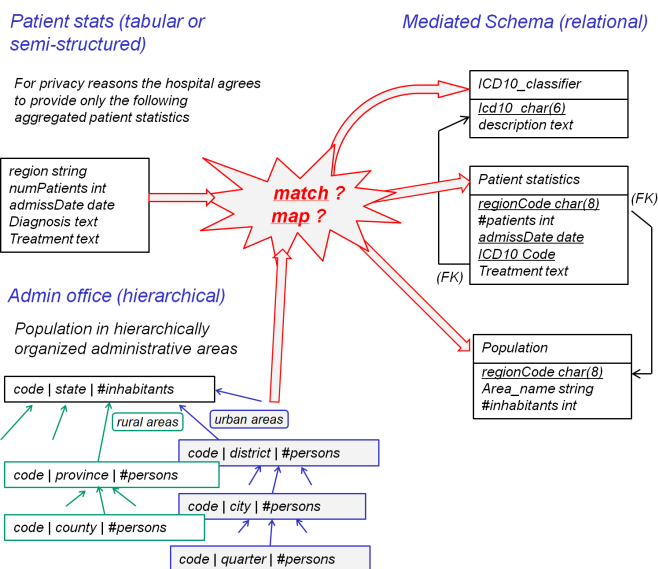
Patient stats (tabular or semi-structured)

For privacy reasons the hospital agrees to provide only the following aggregated patient statistics

region string
numPatients int
admissDate date
Diagnosis text
Treatment text

Mediated Schema (relational)

ICD10_classifier
Icd10_char(6)
description text

Patient statistics
regionCode char(8)
#patients int
admissDate date
ICD10 Code
Treatment text

(FK)

(FK)

match ?
map ?

Population
regionCode char(8)
Area_name string
#inhabitants int

Admin office (hierarchical)

Population in hierarchically organized administrative areas

code | state | #inhabitants

rural areas

urban areas

code | district | #persons

code | province | #persons

code | city | #persons

code | county | #persons

code | quarter | #persons